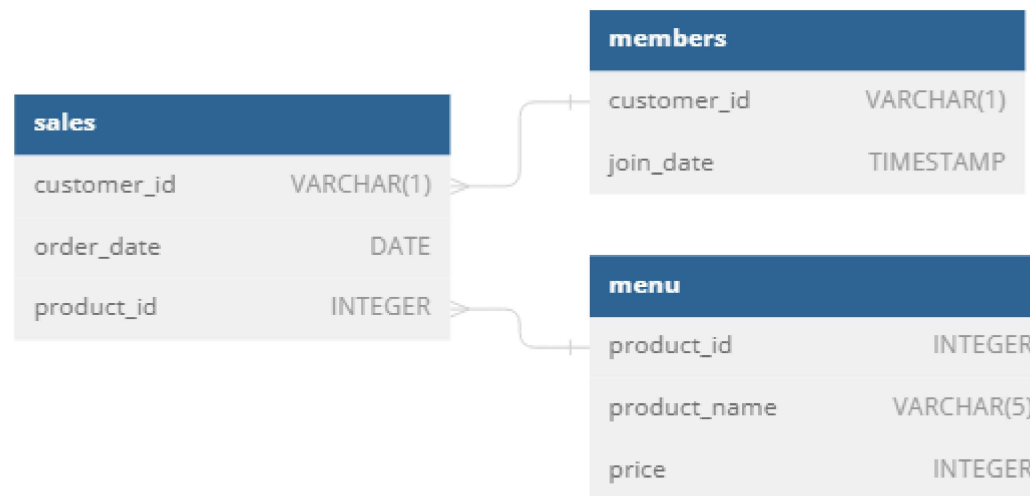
sales

| customer_id | VARCHAR(1) |
|---|---|
| order_date | DATE |
| product_id | INTEGER |

members

| customer_id | VARCHAR(1) |
|---|---|
| join_date | TIMESTAMP |

menu

| product_id | INTEGER |
|---|---|
| product_name | VARCHAR(5) |
| price | INTEGER |